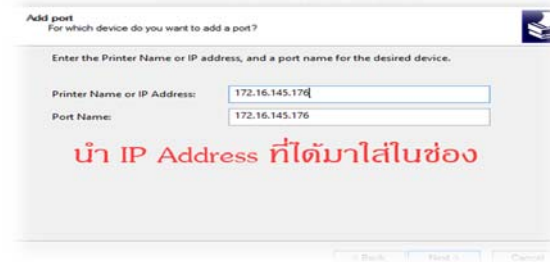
Add port
For which device do you want to add a port?

Enter the Printer Name or IP address, and a port name for the desired device.

Printer Name or IP Address: 172.16.145.176

Port Name: 172.16.145.176

นำ IP Address ที่ได้มาใส่ในช่อง

< Back Next > Cancel